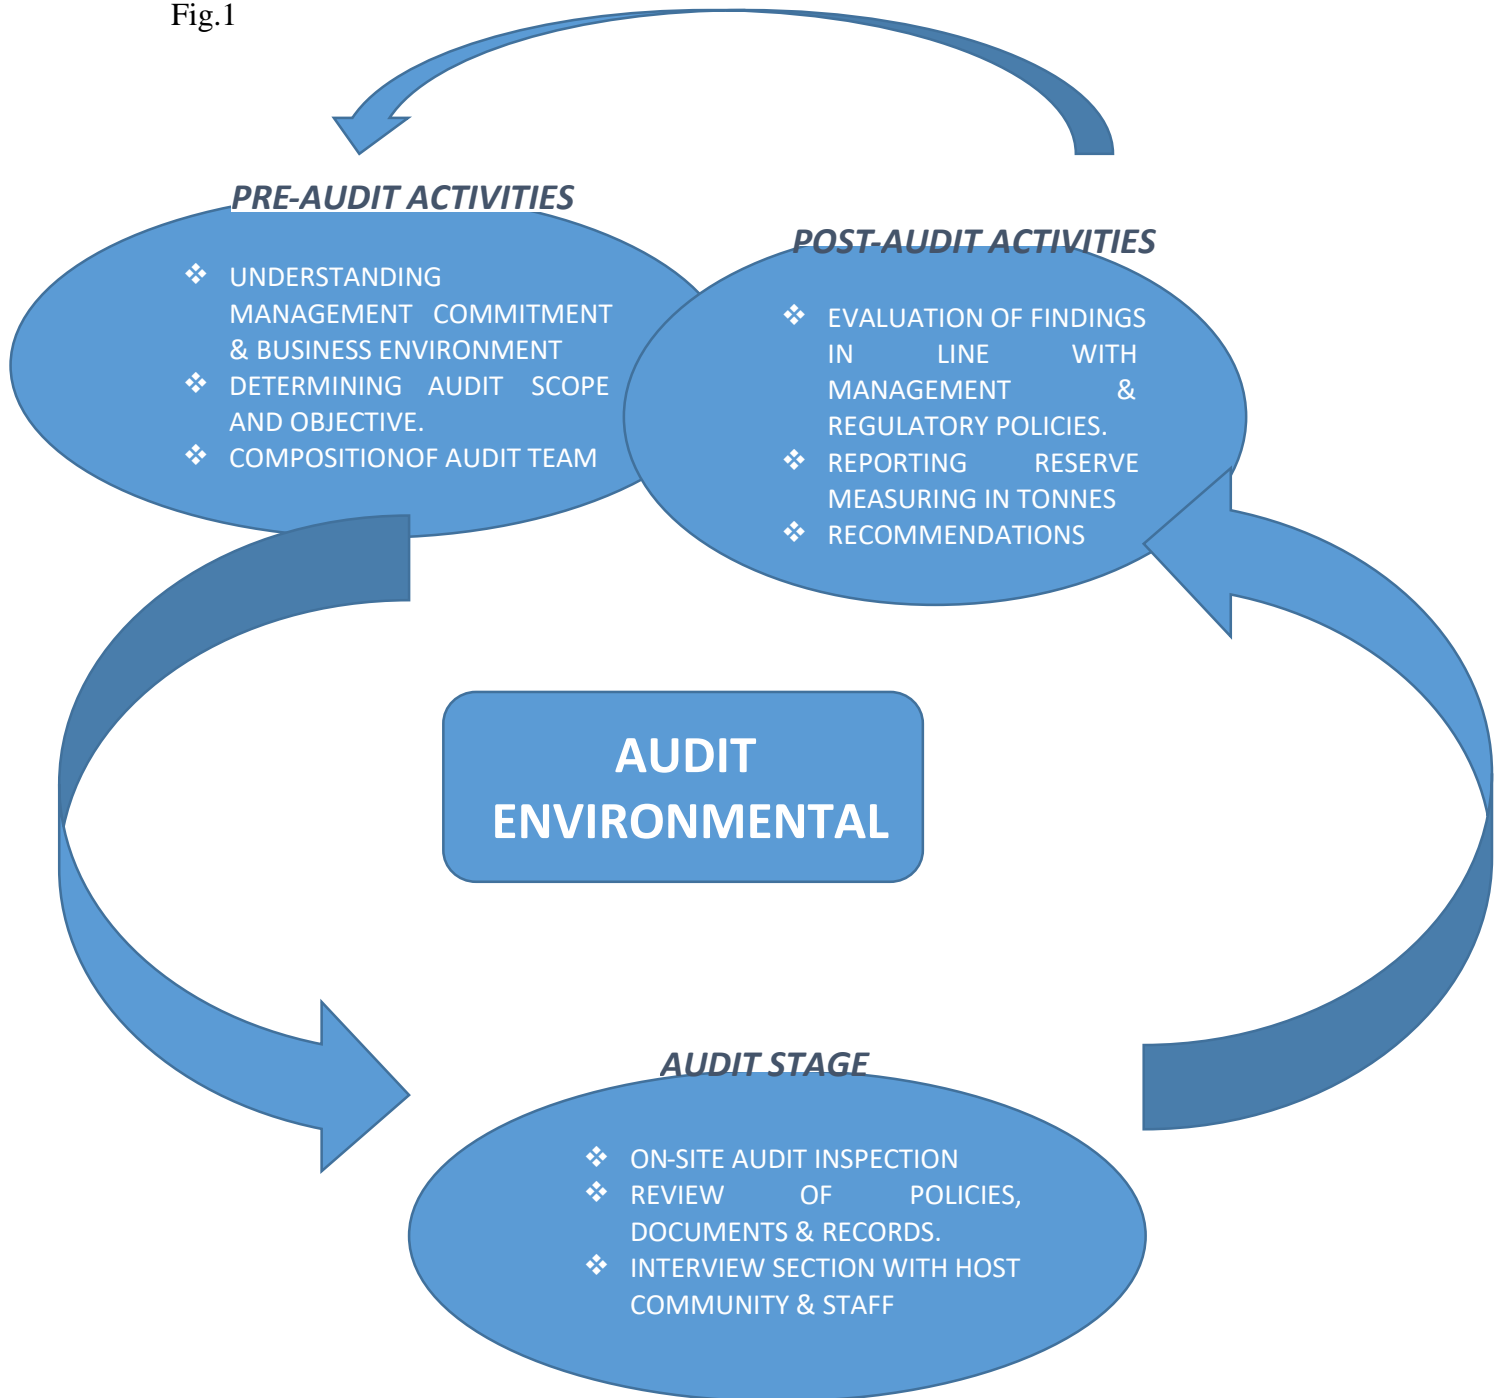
Fig.1

PRE-AUDIT ACTIVITIES

❖ UNDERSTANDING MANAGEMENT COMMITMENT & BUSINESS ENVIRONMENT
❖ DETERMINING AUDIT SCOPE AND OBJECTIVE.
❖ COMPOSITIONOF AUDIT TEAM

POST-AUDIT ACTIVITIES

❖ EVALUATION OF FINDINGS IN LINE WITH MANAGEMENT & REGULATORY POLICIES.
❖ REPORTING RESERVE MEASURING IN TONNES
❖ RECOMMENDATIONS

AUDIT ENVIRONMENTAL

AUDIT STAGE

❖ ON-SITE AUDIT INSPECTION
❖ REVIEW OF POLICIES, DOCUMENTS & RECORDS.
❖ INTERVIEW SECTION WITH HOST COMMUNITY & STAFF